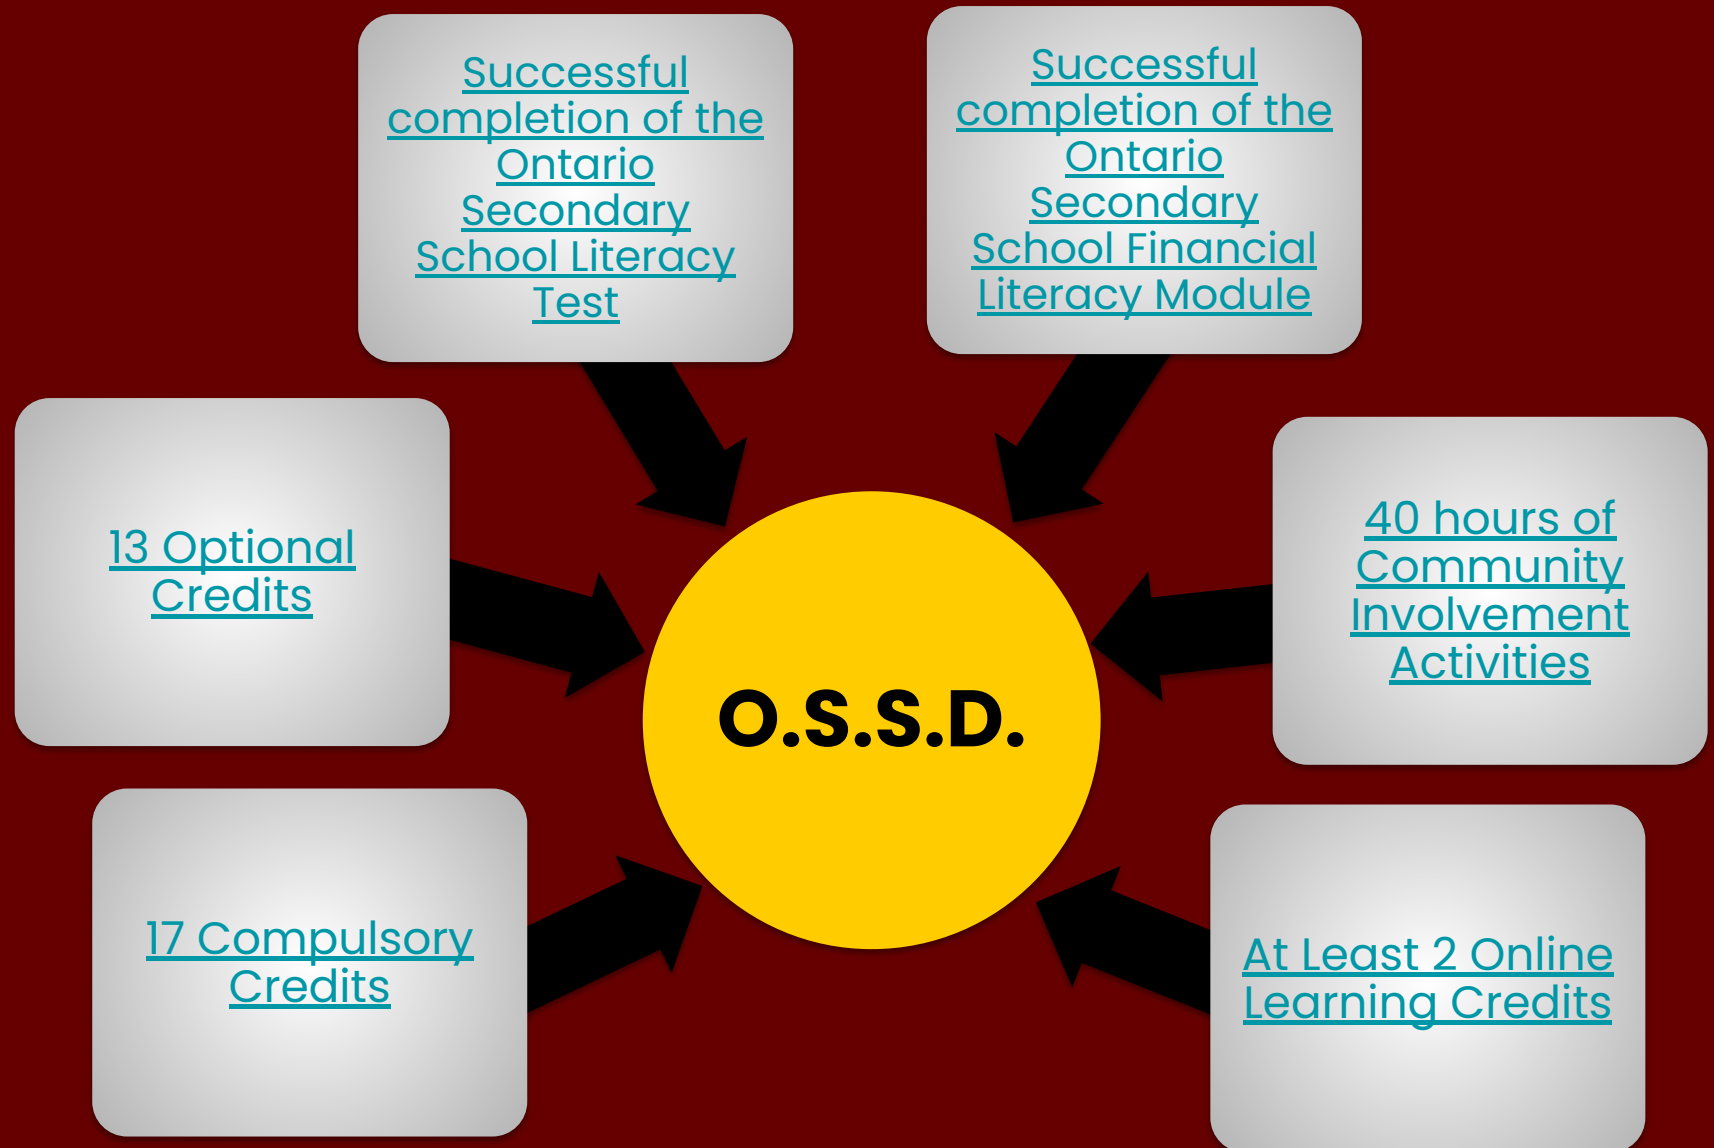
Successful completion of the Ontario Secondary School Literacy Test

Successful completion of the Ontario Secondary School Financial Literacy Module

13 Optional Credits

O.S.S.D.

40 hours of Community Involvement Activities

17 Compulsory Credits

At Least 2 Online Learning Credits